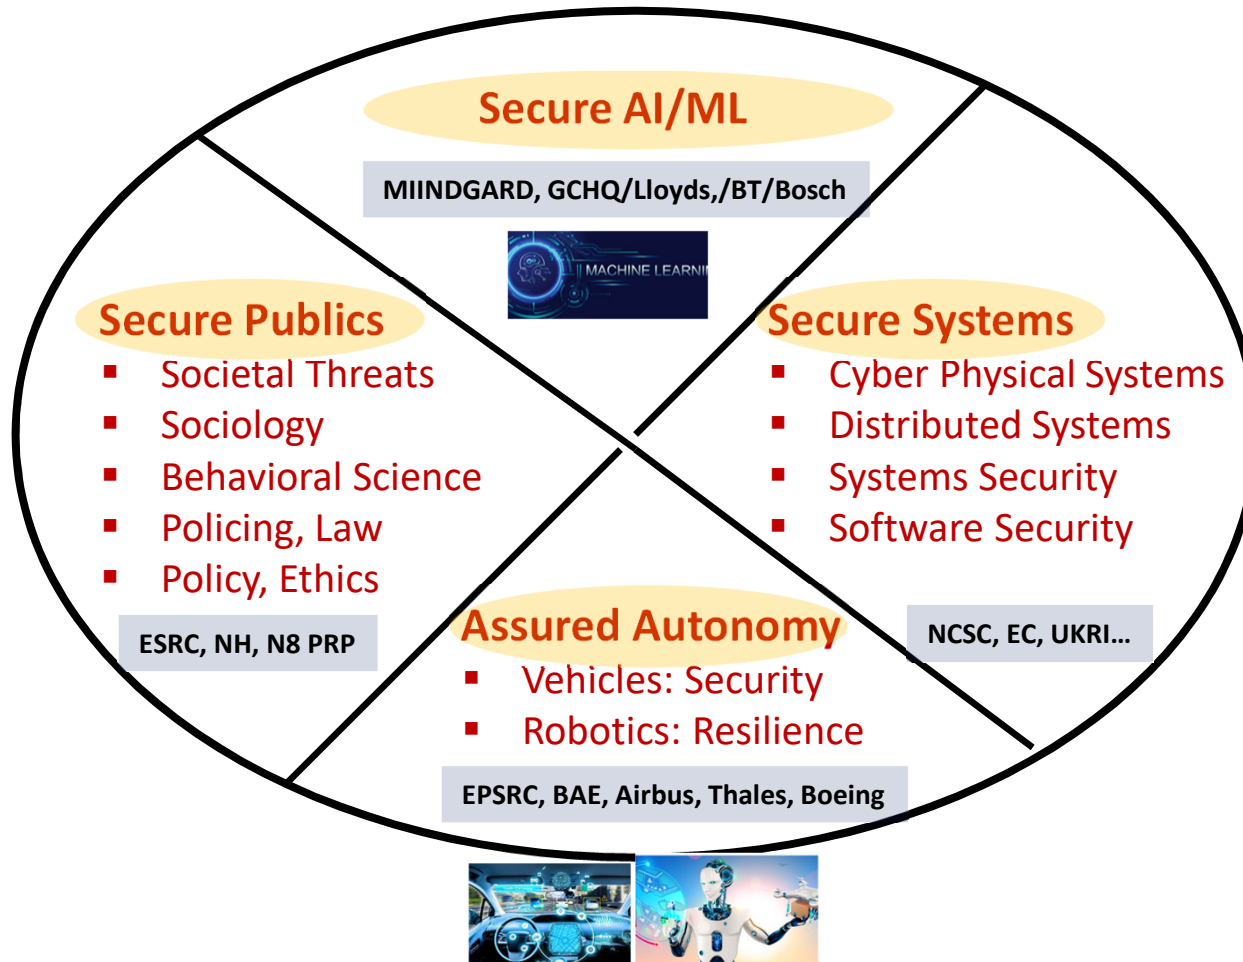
Secure AI/ML

MIINDGARD, GCHQ/Lloyds,/BT/Bosch

MACHINE LEARNI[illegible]

Secure Publics
- Societal Threats
- Sociology
- Behavioral Science
- Policing, Law
- Policy, Ethics

ESRC, NH, N8 PRP

Secure Systems
- Cyber Physical Systems
- Distributed Systems
- Systems Security
- Software Security

NCSC, EC, UKRI…

Assured Autonomy
- Vehicles: Security
- Robotics: Resilience

EPSRC, BAE, Airbus, Thales, Boeing